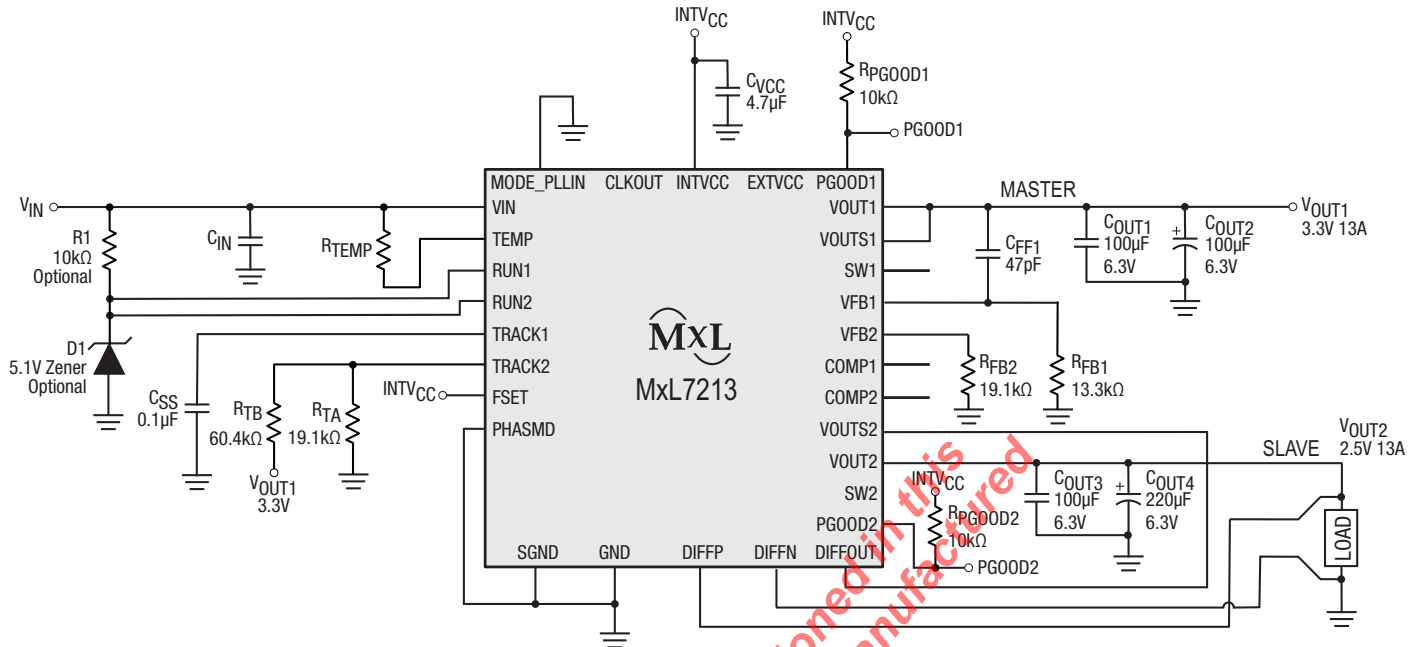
INTV$_{CC}$

INTV$_{CC}$

C$_{VCC}$
4.7µF

R$_{PGOOD1}$
10kΩ

PGOOD1

MODE_PLLIN CLKOUT INTVCC EXTVCC PGOOD1

MASTER

V$_{IN}$

VIN

VOUT1

V$_{OUT1}$
3.3V 13A

R1
10kΩ
Optional

C$_{IN}$

R$_{TEMP}$

TEMP

VOUTS1

C$_{FF1}$
47pF

C$_{OUT1}$
100µF
6.3V

C$_{OUT2}$
100µF
6.3V

RUN1

SW1

RUN2

VFB1

D1
5.1V Zener
Optional

TRACK1

MxL

VFB2

TRACK2

COMP1

R$_{FB2}$
19.1kΩ

R$_{FB1}$
13.3kΩ

C$_{SS}$
0.1µF

R$_{TB}$
60.4kΩ

R$_{TA}$
19.1kΩ

INTV$_{CC}$

FSET

MxL7213

COMP2

PHASMD

VOUTS2

V$_{OUT1}$
3.3V

VOUT2

SLAVE

V$_{OUT2}$
2.5V 13A

SW2

INTV$_{CC}$

R$_{PGOOD2}$
10kΩ

C$_{OUT3}$
100µF
6.3V

C$_{OUT4}$
220µF
6.3V

PGOOD2

LOAD

SGND GND DIFFP DIFFN DIFFOUT

PGOOD2

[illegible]ned in this
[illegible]nufactured